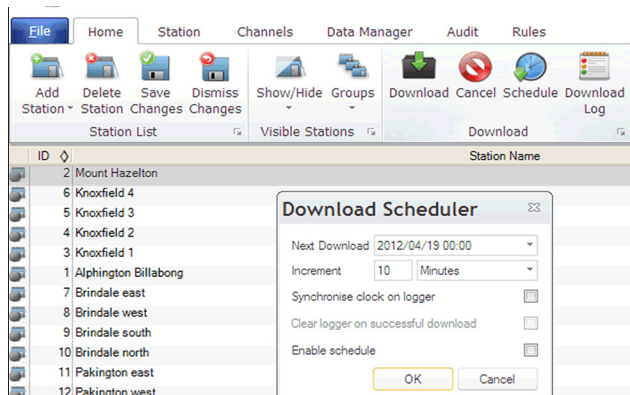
File | Home | Station | Channels | Data Manager | Audit | Rules

Add Station | Delete Station | Save Changes | Dismiss Changes
Station List

Show/Hide | Groups
Visible Stations

Download | Cancel | Schedule | Download Log
Download

| ID | Station Name |
|---|---|
| 2 | Mount Hazelton |
| 6 | Knoxfield 4 |
| 5 | Knoxfield 3 |
| 4 | Knoxfield 2 |
| 3 | Knoxfield 1 |
| 1 | Alphington Billabong |
| 7 | Brindale east |
| 8 | Brindale west |
| 9 | Brindale south |
| 10 | Brindale north |
| 11 | Pakington east |
| 12 | Pakington west |

Download Scheduler

Next Download 2012/04/19 00:00
Increment 10 Minutes
Synchronise clock on logger
Clear logger on successful download
Enable schedule
OK Cancel